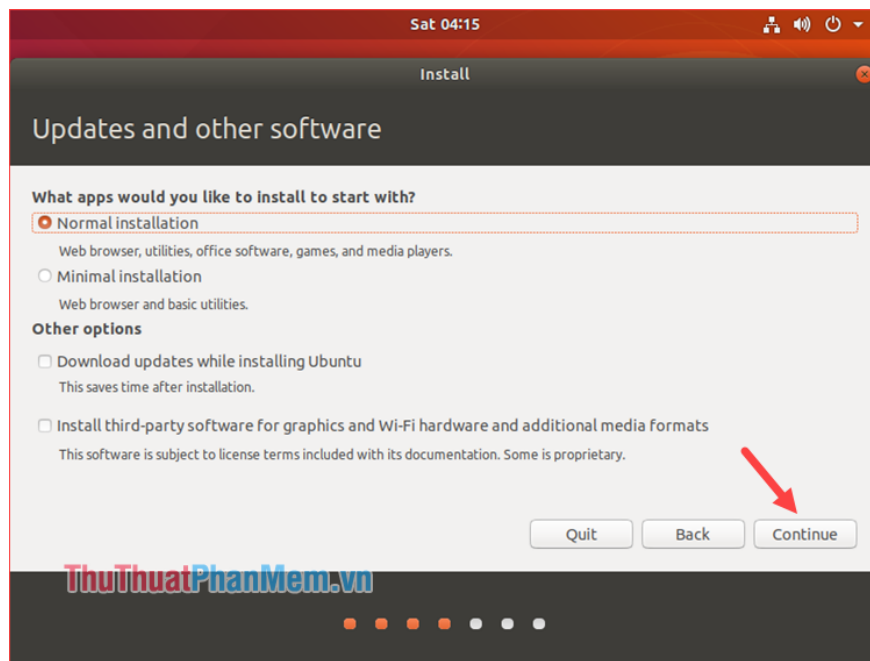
Sat 04:15

Install

Updates and other software

What apps would you like to install to start with?

Normal installation

Web browser, utilities, office software, games, and media players.

Minimal installation

Web browser and basic utilities.

Other options

Download updates while installing Ubuntu

This saves time after installation.

Install third-party software for graphics and Wi-Fi hardware and additional media formats

This software is subject to license terms included with its documentation. Some is proprietary.

Quit

Back

Continue

ThuThuatPhanMem.vn